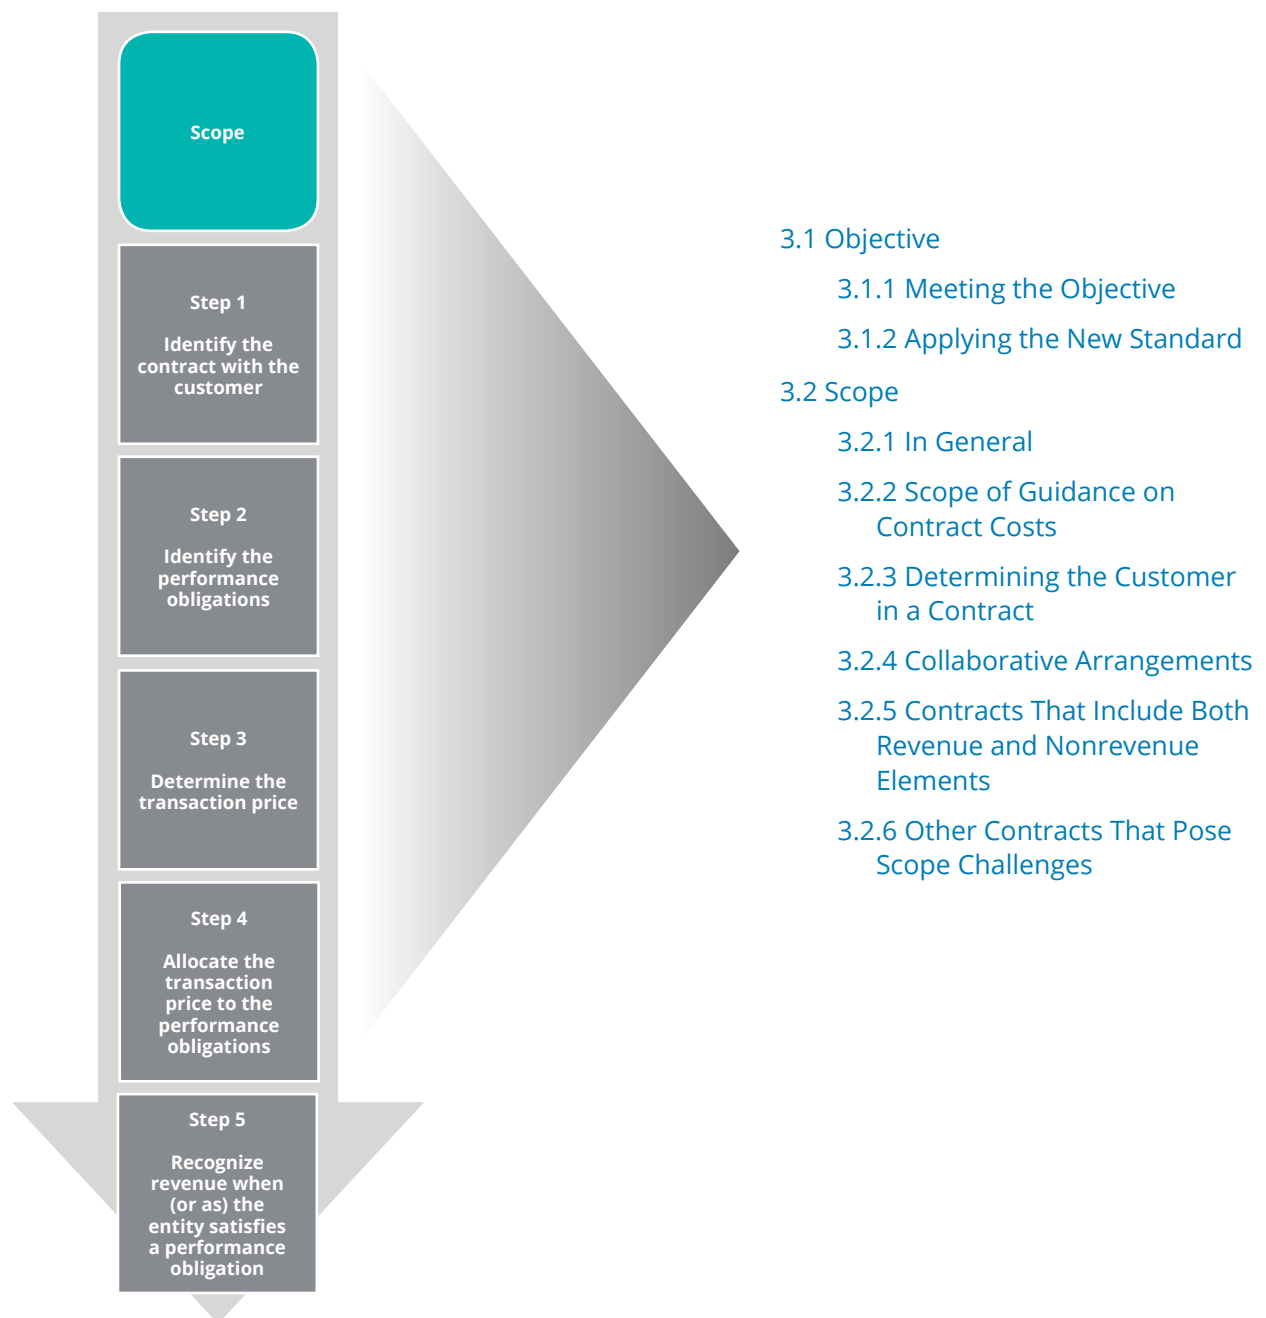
Scope

Step 1

Identify the contract with the customer

Step 2

Identify the performance obligations

Step 3

Determine the transaction price

Step 4

Allocate the transaction price to the performance obligations

Step 5

Recognize revenue when (or as) the entity satisfies a performance obligation

3.1 Objective

3.1.1 Meeting the Objective

3.1.2 Applying the New Standard

3.2 Scope

3.2.1 In General

3.2.2 Scope of Guidance on Contract Costs

3.2.3 Determining the Customer in a Contract

3.2.4 Collaborative Arrangements

3.2.5 Contracts That Include Both Revenue and Nonrevenue Elements

3.2.6 Other Contracts That Pose Scope Challenges